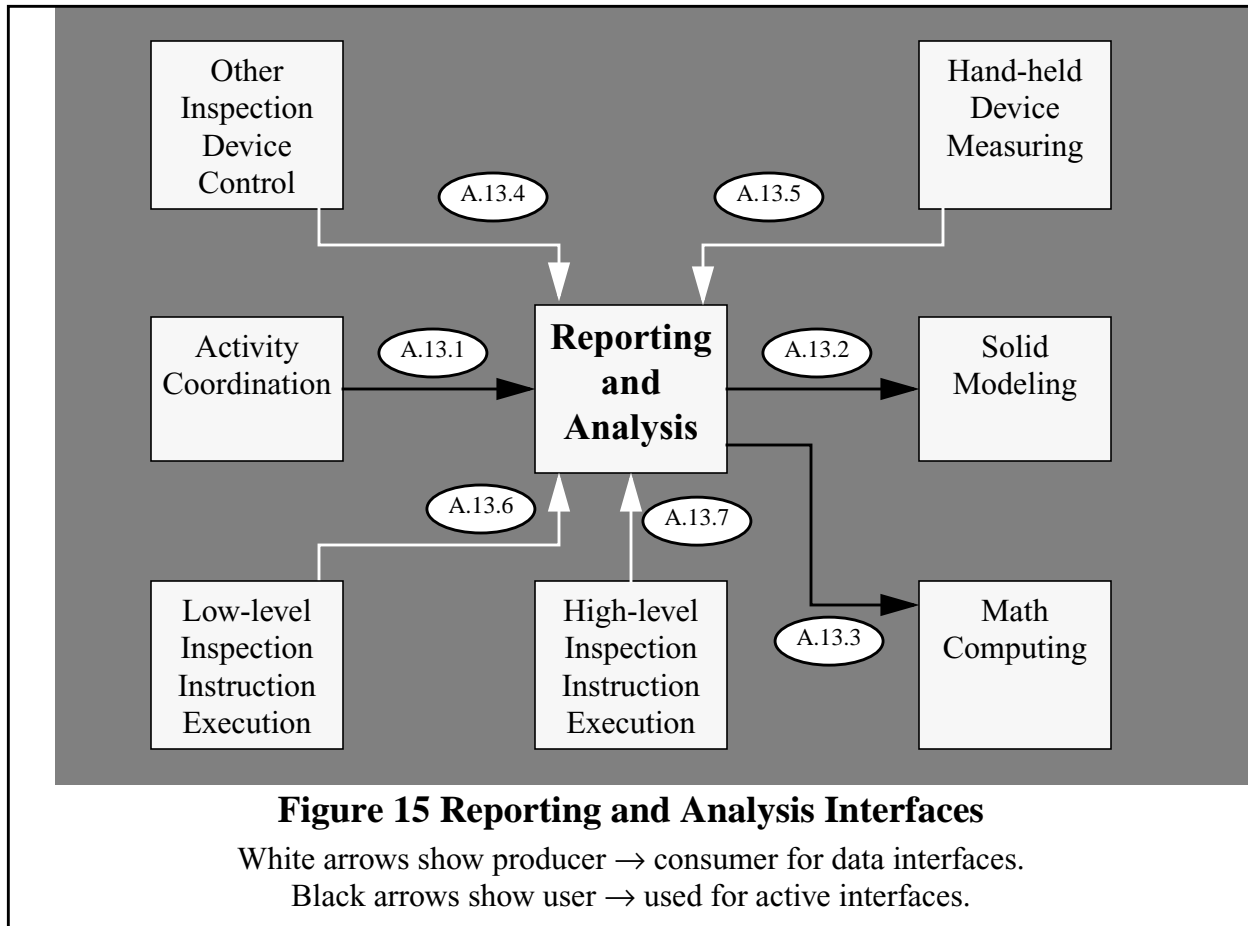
Other Inspection Device Control

Hand-held Device Measuring

A.13.4

A.13.5

Activity Coordination

A.13.1

Reporting and Analysis

A.13.2

Solid Modeling

A.13.6

A.13.7

Low-level Inspection Instruction Execution

High-level Inspection Instruction Execution

A.13.3

Math Computing

Figure 15 Reporting and Analysis Interfaces

White arrows show producer $\rightarrow$ consumer for data interfaces.
Black arrows show user $\rightarrow$ used for active interfaces.